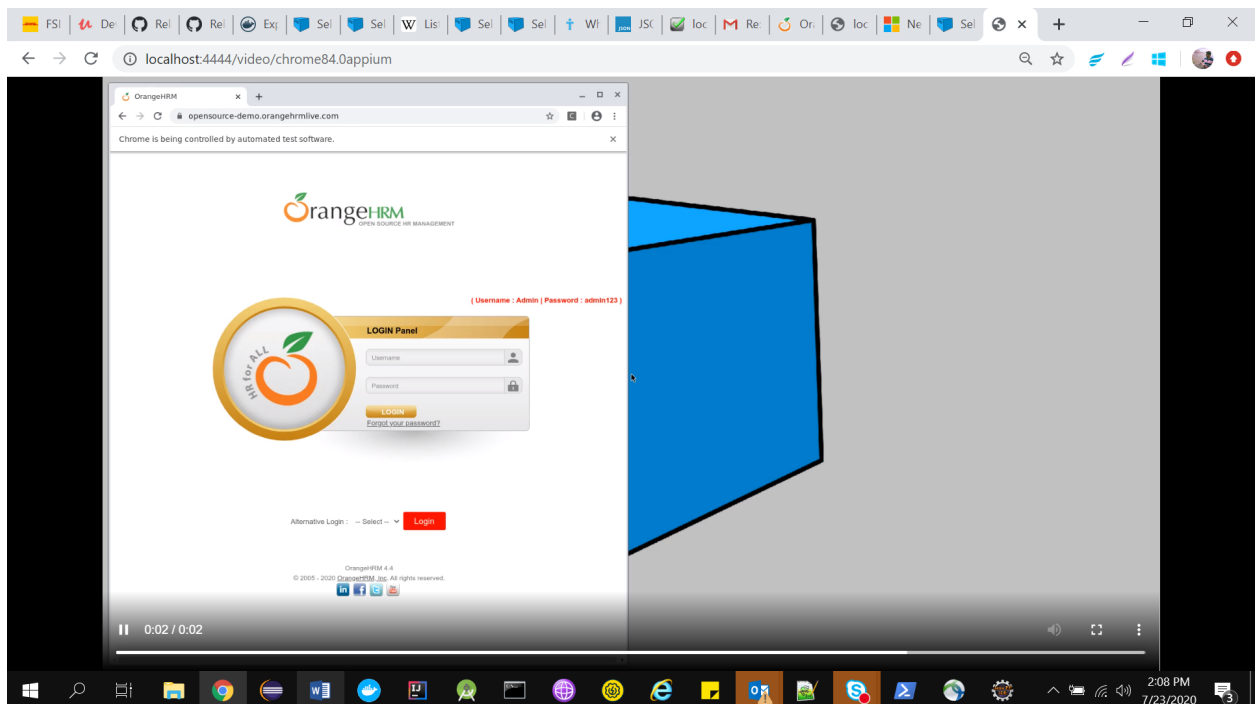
FSI | De | Rel | Rel | Exp | Sel | Sel | Lis | Sel | Sel | Wh | JSO | loc | Re | Or | loc | Ne | Sel

localhost:4444/video/chrome84.0appium

OrangeHRM
opensource-demo.orangehrmlive.com
Chrome is being controlled by automated test software.

OrangeHRM
OPEN SOURCE HR MANAGEMENT

( Username : Admin | Password : admin123 )

HR for ALL

LOGIN Panel
Username
Password
LOGIN
Forgot your password?

Alternative Login : -- Select -- Login

OrangeHRM 4.4
© 2005 - 2020 OrangeHRM, Inc. All rights reserved.

0:02 / 0:02

2:08 PM
7/23/2020
3